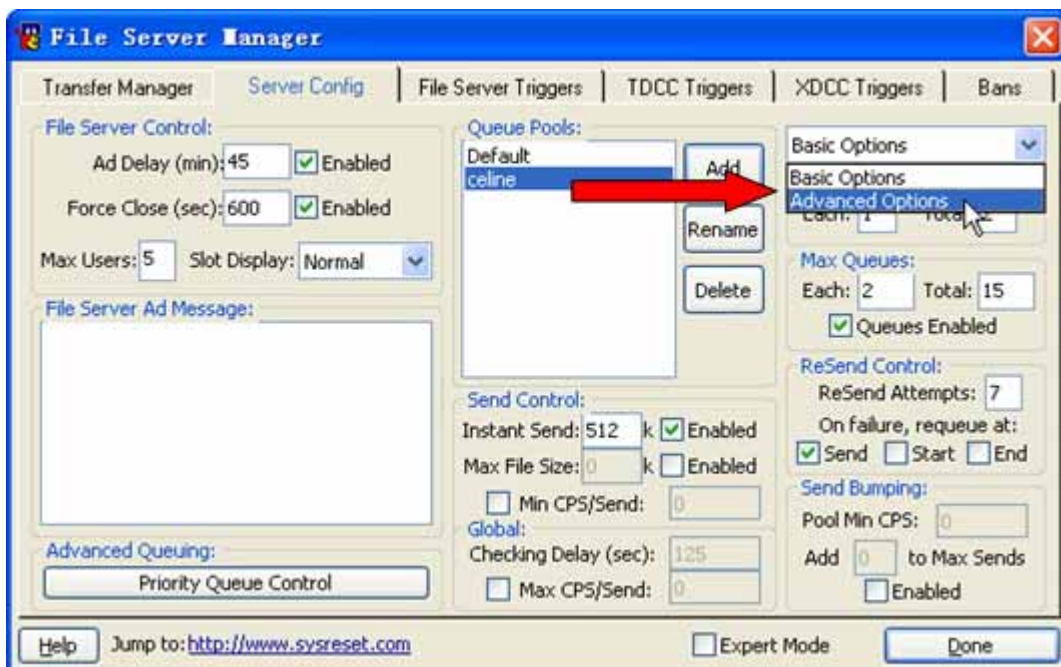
File Server Manager

Transfer Manager | Server Config | File Server Triggers | TDCC Triggers | XDCC Triggers | Bans

File Server Control:
Ad Delay (min): 45 Enabled
Force Close (sec): 600 Enabled
Max Users: 5 Slot Display: Normal

File Server Ad Message:

Advanced Queuing:
Priority Queue Control

Queue Pools:
Default
celine

Add
Rename
Delete

Send Control:
Instant Send: 512 k Enabled
Max File Size: 0 k Enabled
Min CPS/Send: 0
Global:
Checking Delay (sec): 125
Max CPS/Send: 0

Basic Options
Basic Options
Advanced Options
Each: 1 Total: 2

Max Queues:
Each: 2 Total: 15
Queues Enabled

ReSend Control:
ReSend Attempts: 7
On failure, requeue at:
Send Start End

Send Bumping:
Pool Min CPS: 0
Add 0 to Max Sends
Enabled

Help Jump to: http://www.sysreset.com Expert Mode Done